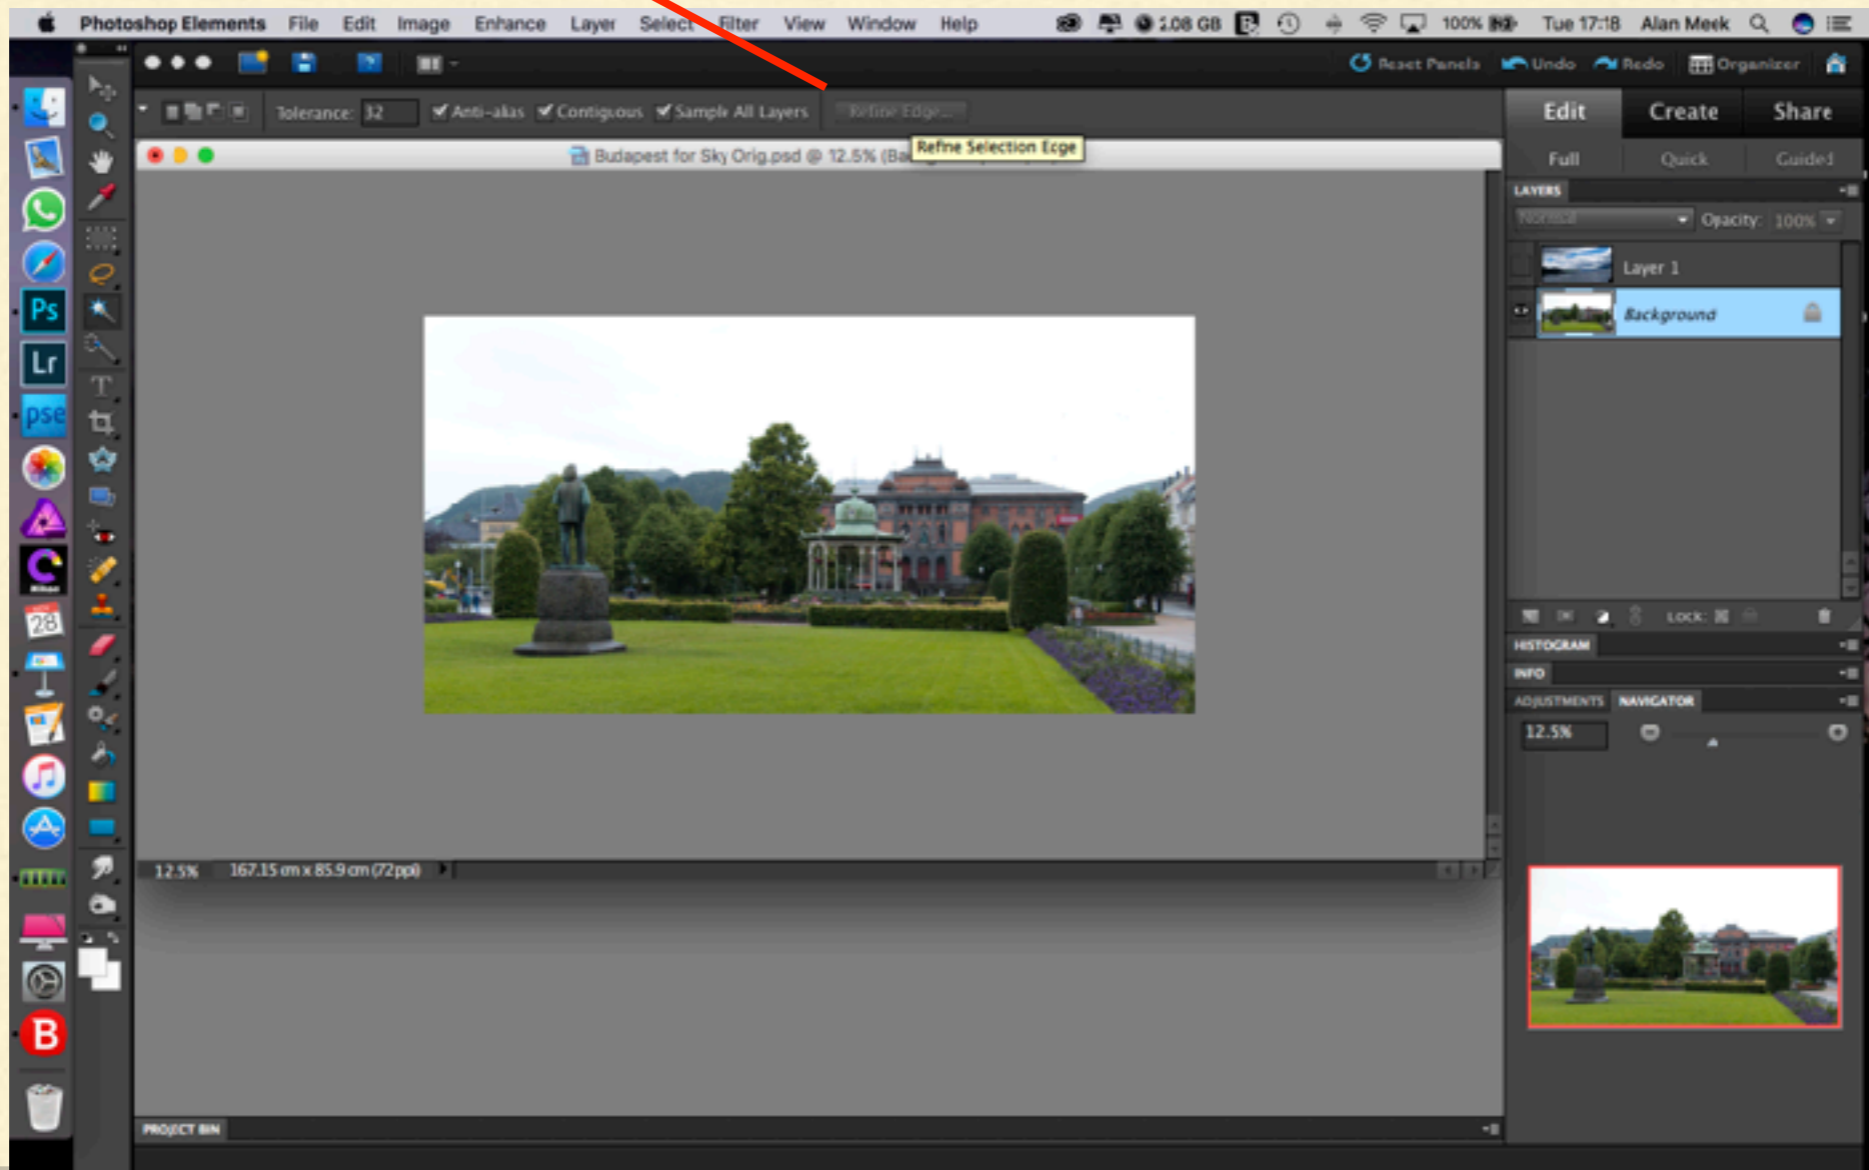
Photoshop Elements File Edit Image Enhance Layer Select Filter View Window Help 1.08 GB 100% Tue 17:18 Alan Meek

Reset Panels Undo Redo Organizer

Tolerance: 32 Anti-alias Contiguous Sample All Layers Refine Edge...

Budapest for Sky Orig.psd @ 12.5% (Ba

Refine Selection Edge

Edit Create Share

Full Quick Guided

LAYERS

Normal Opacity: 100%

Layer 1

Background

Lock:

HISTOGRAM

INFO

ADJUSTMENTS NAVIGATOR

12.5%

12.5% 167.15 cm x 85.9 cm (72 ppi)

PROJECT BIN

Ps Lr pse 28 B